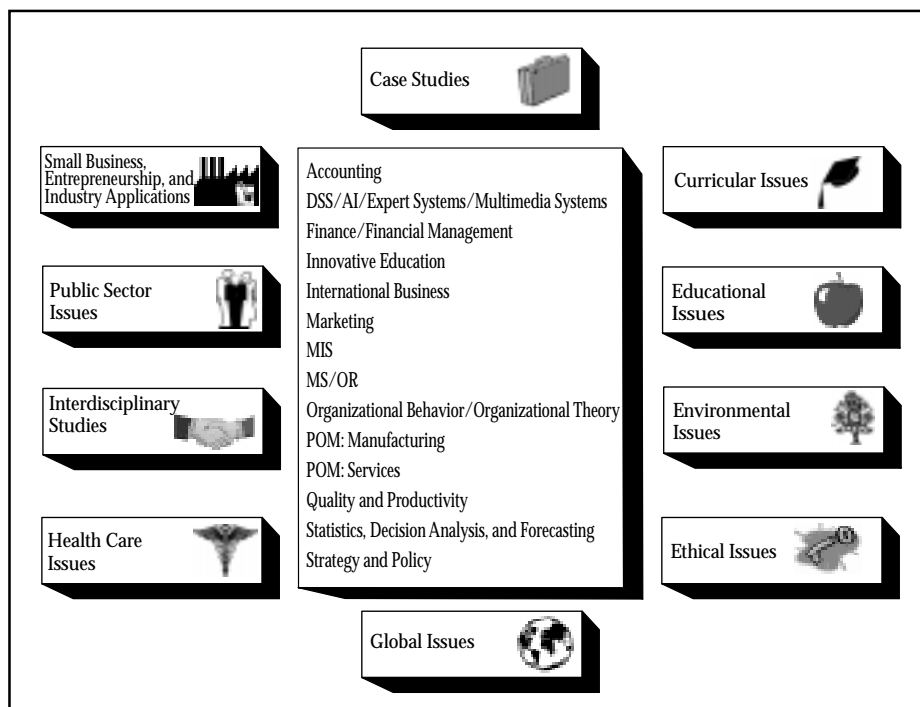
Case Studies

Small Business, Entrepreneurship, and Industry Applications

Public Sector Issues

Interdisciplinary Studies

Health Care Issues

Accounting
DSS/AI/Expert Systems/Multimedia Systems
Finance/Financial Management
Innovative Education
International Business
Marketing
MIS
MS/OR
Organizational Behavior/Organizational Theory
POM: Manufacturing
POM: Services
Quality and Productivity
Statistics, Decision Analysis, and Forecasting
Strategy and Policy

Curricular Issues

Educational Issues

Environmental Issues

Ethical Issues

Global Issues